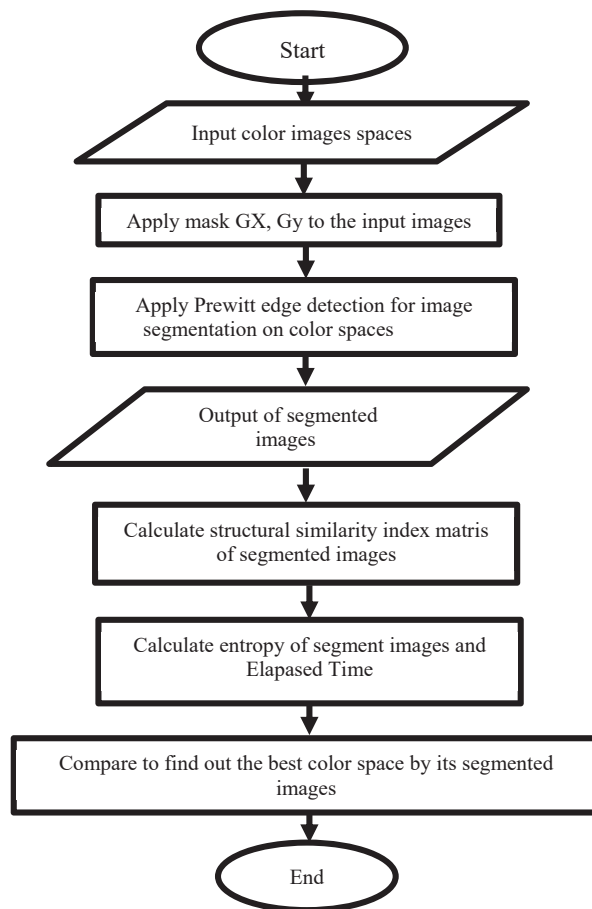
Start

Input color images spaces

Apply mask GX, Gy to the input images

Apply Prewitt edge detection for image segmentation on color spaces

Output of segmented images

Calculate structural similarity index matris of segmented images

Calculate entropy of segment images and Elapased Time

Compare to find out the best color space by its segmented images

End